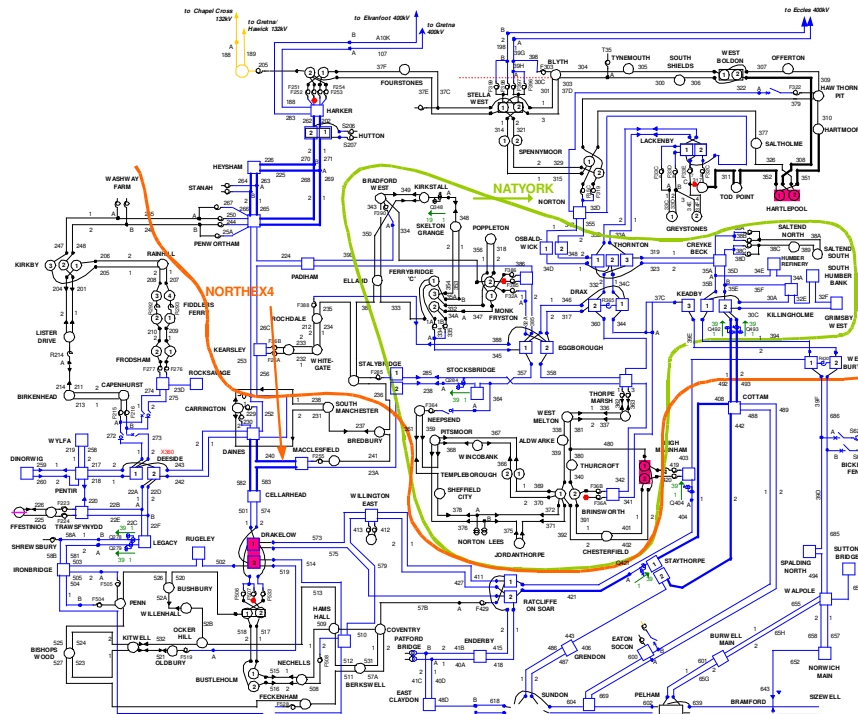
to Chapel Cross 132kV
to Gretna/ Hawick 132kV
to Elvanfoot 400kV
to Gretna 400kV
to Eccles 400kV

NATYORK
NORTHEX4

HARKER
HUTTON
FOURSTONES
STELLA WEST
BLYTH
TYNEMOUTH
SOUTH SHIELDS
WEST BOLDON
OFFERTON
HAWTHORN PIT
HARTMOOR
SPENNYMOOR
LACKENBY
SALTHOLME
NORTON
GREYSTONES
TOD POINT
HARTLEPOOL
HEYSHAM
STANAH
WASHWAY FARM
PENWORTHAM
KIRKBY
RAINHILL
FIDDLERS FERRY
LISTER DRIVE
FRODSHAM
CAPENHURST
BIRKENHEAD
ROCKSAVAGE
WYLFA
DINORWIG
PENTIR
DEESIDE
TRAWSFYNYDD
FFESTINIOG
SHREWSBURY
IRONBRIDGE
LEGACY
RUGELEY
PENN
BUSHBURY
WILLENHALL
OCKER HILL
KITWELL
OLDBURY
BISHOPS WOOD
BUSTLEHOLM
NECHELLS
FECKENHAM
BERKSWELL
COVENTRY
HAMS HALL
DRAKELOW
CELLARHEAD
DAINES
MACCLESFIELD
CARRINGTON
KEARSLEY
ROCHDALE
WHITEGATE
PADIHAM
SOUTH MANCHESTER
BREDBURY
STALYBRIDGE
STOCKSBRIDGE
NEEPSEND
PITSMOOR
WINCOBANK
TEMPLEBOROUGH
SHEFFIELD CITY
NORTON LEES
JORDANTHORPE
ALDWARKE
WEST MELTON
THORPE MARSH
THURCROFT
BRINSWORTH
CHESTERFIELD
HIGH MARNHAM
COTTAM
STAYTHORPE
WILLINGTON EAST
RATCLIFFE ON SOAR
ENDERBY
PATFORD BRIDGE
EAST CLAYDON
SUNDON
GRENDON
EATON SOCON
PELHAM
BRAMFORD
BURWELL MAIN
WALPOLE
SPALDING NORTH
NORWICH MAIN
SIZEWELL
SUTTON BRIDGE
BRADFORD WEST
KIRKSTALL
SKELTON GRANGE
POPPLETON
OSBALDWICK
FERRYBRIDGE 'C'
ELLAND
MONK FRYSTON
EGGBOROUGH
DRAX
THORNTON
CREYKE BECK
SALTEND NORTH
SALTEND SOUTH
HUMBER REFINERY
SOUTH HUMBER BANK
KEADBY
KILLINGHOLME
GRIMSBY WEST